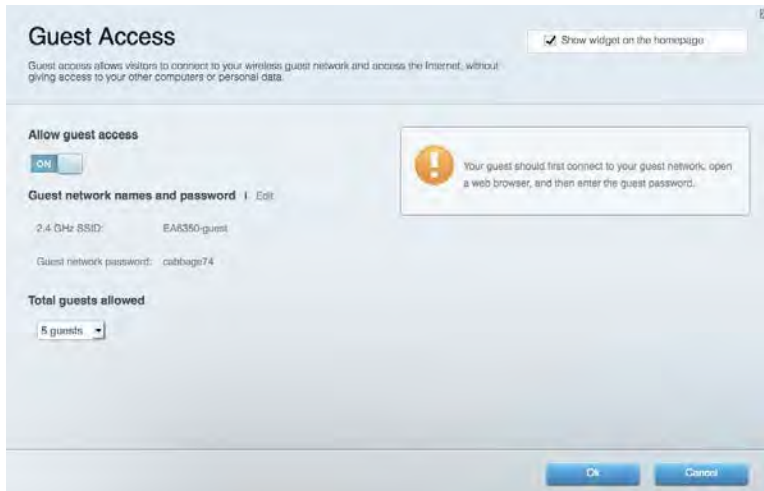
Guest Access

Show widget on the homepage

Guest access allows visitors to connect to your wireless guest network and access the Internet, without giving access to your other computers or personal data.

Allow guest access

ON

Guest network names and password | Edit

2.4 GHz SSID: EA6350-guest

Guest network password: cabbage74

Total guests allowed

5 guests

Your guest should first connect to your guest network, open a web browser, and then enter the guest password.

Ok

Cancel